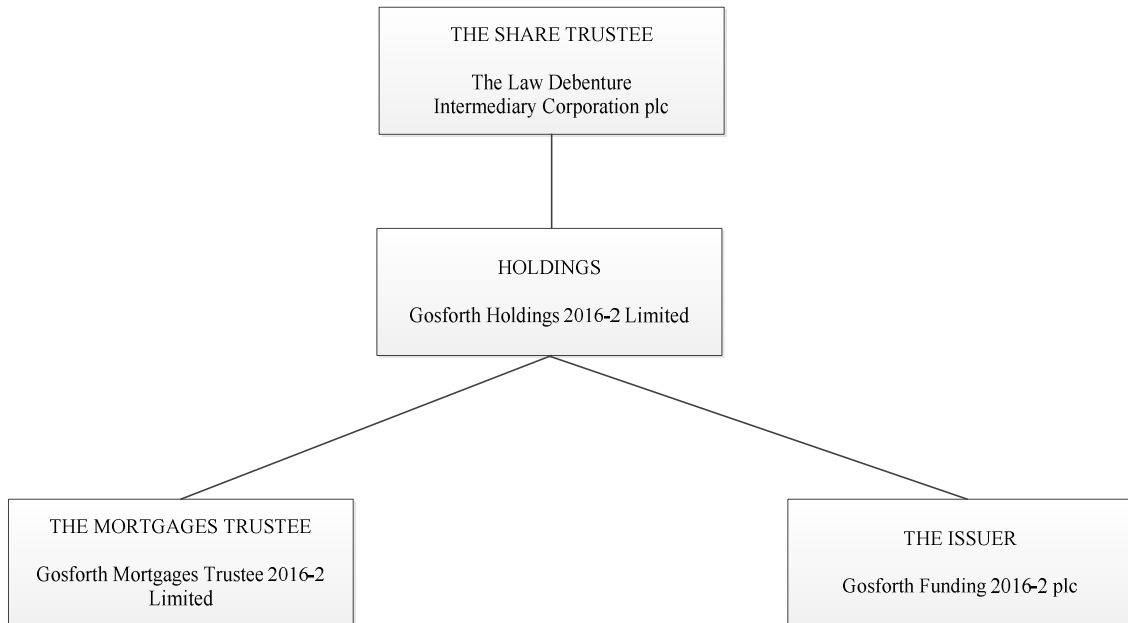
THE SHARE TRUSTEE

The Law Debenture Intermediary Corporation plc

HOLDINGS

Gosforth Holdings 2016-2 Limited

THE MORTGAGES TRUSTEE

Gosforth Mortgages Trustee 2016-2 Limited

THE ISSUER

Gosforth Funding 2016-2 plc